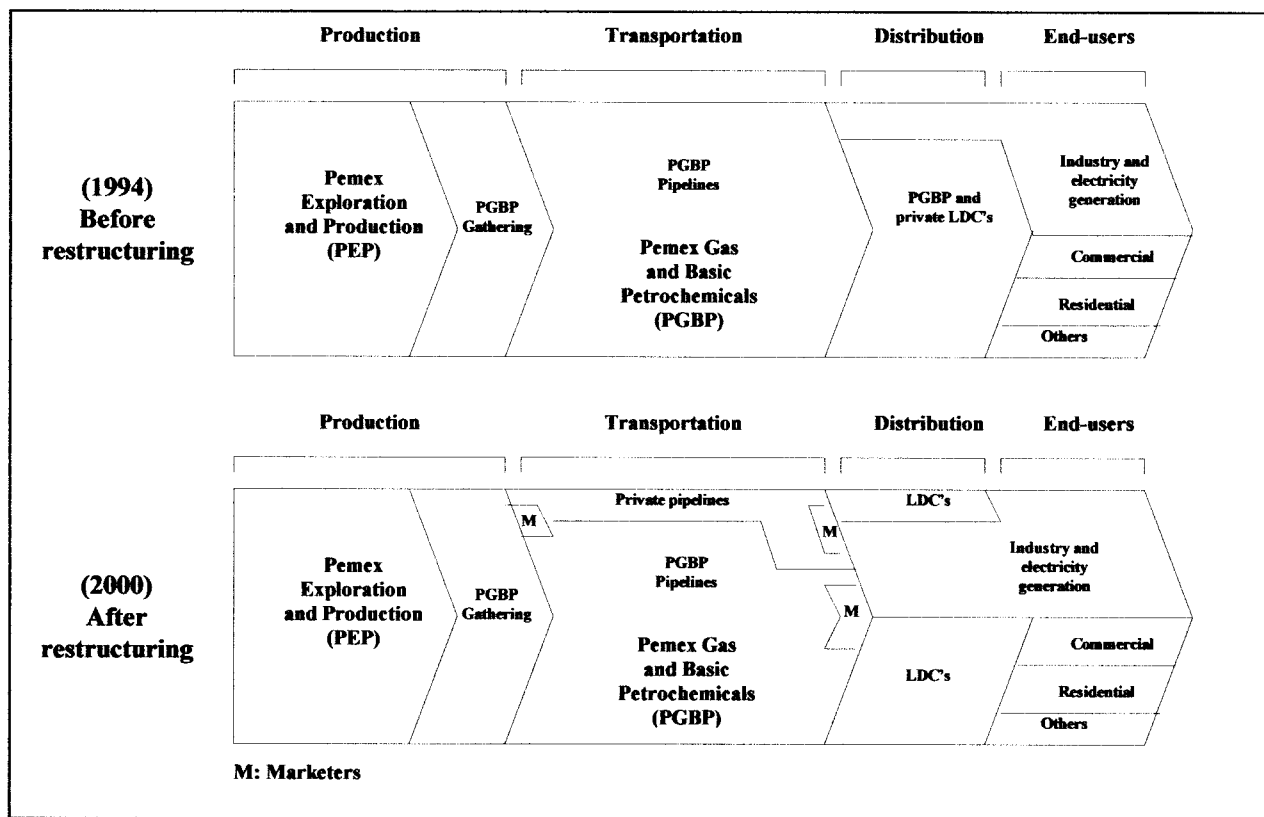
Production Transportation Distribution End-users

(1994) Before restructuring

Pemex Exploration and Production (PEP)

PGBP Gathering

PGBP Pipelines

Pemex Gas and Basic Petrochemicals (PGBP)

PGBP and private LDC's

Industry and electricity generation

Commercial

Residential

Others

Production Transportation Distribution End-users

(2000) After restructuring

Pemex Exploration and Production (PEP)

PGBP Gathering

M

Private pipelines

LDC's

M

PGBP Pipelines

M

Industry and electricity generation

Pemex Gas and Basic Petrochemicals (PGBP)

LDC's

Commercial

Residential

Others

M: Marketers